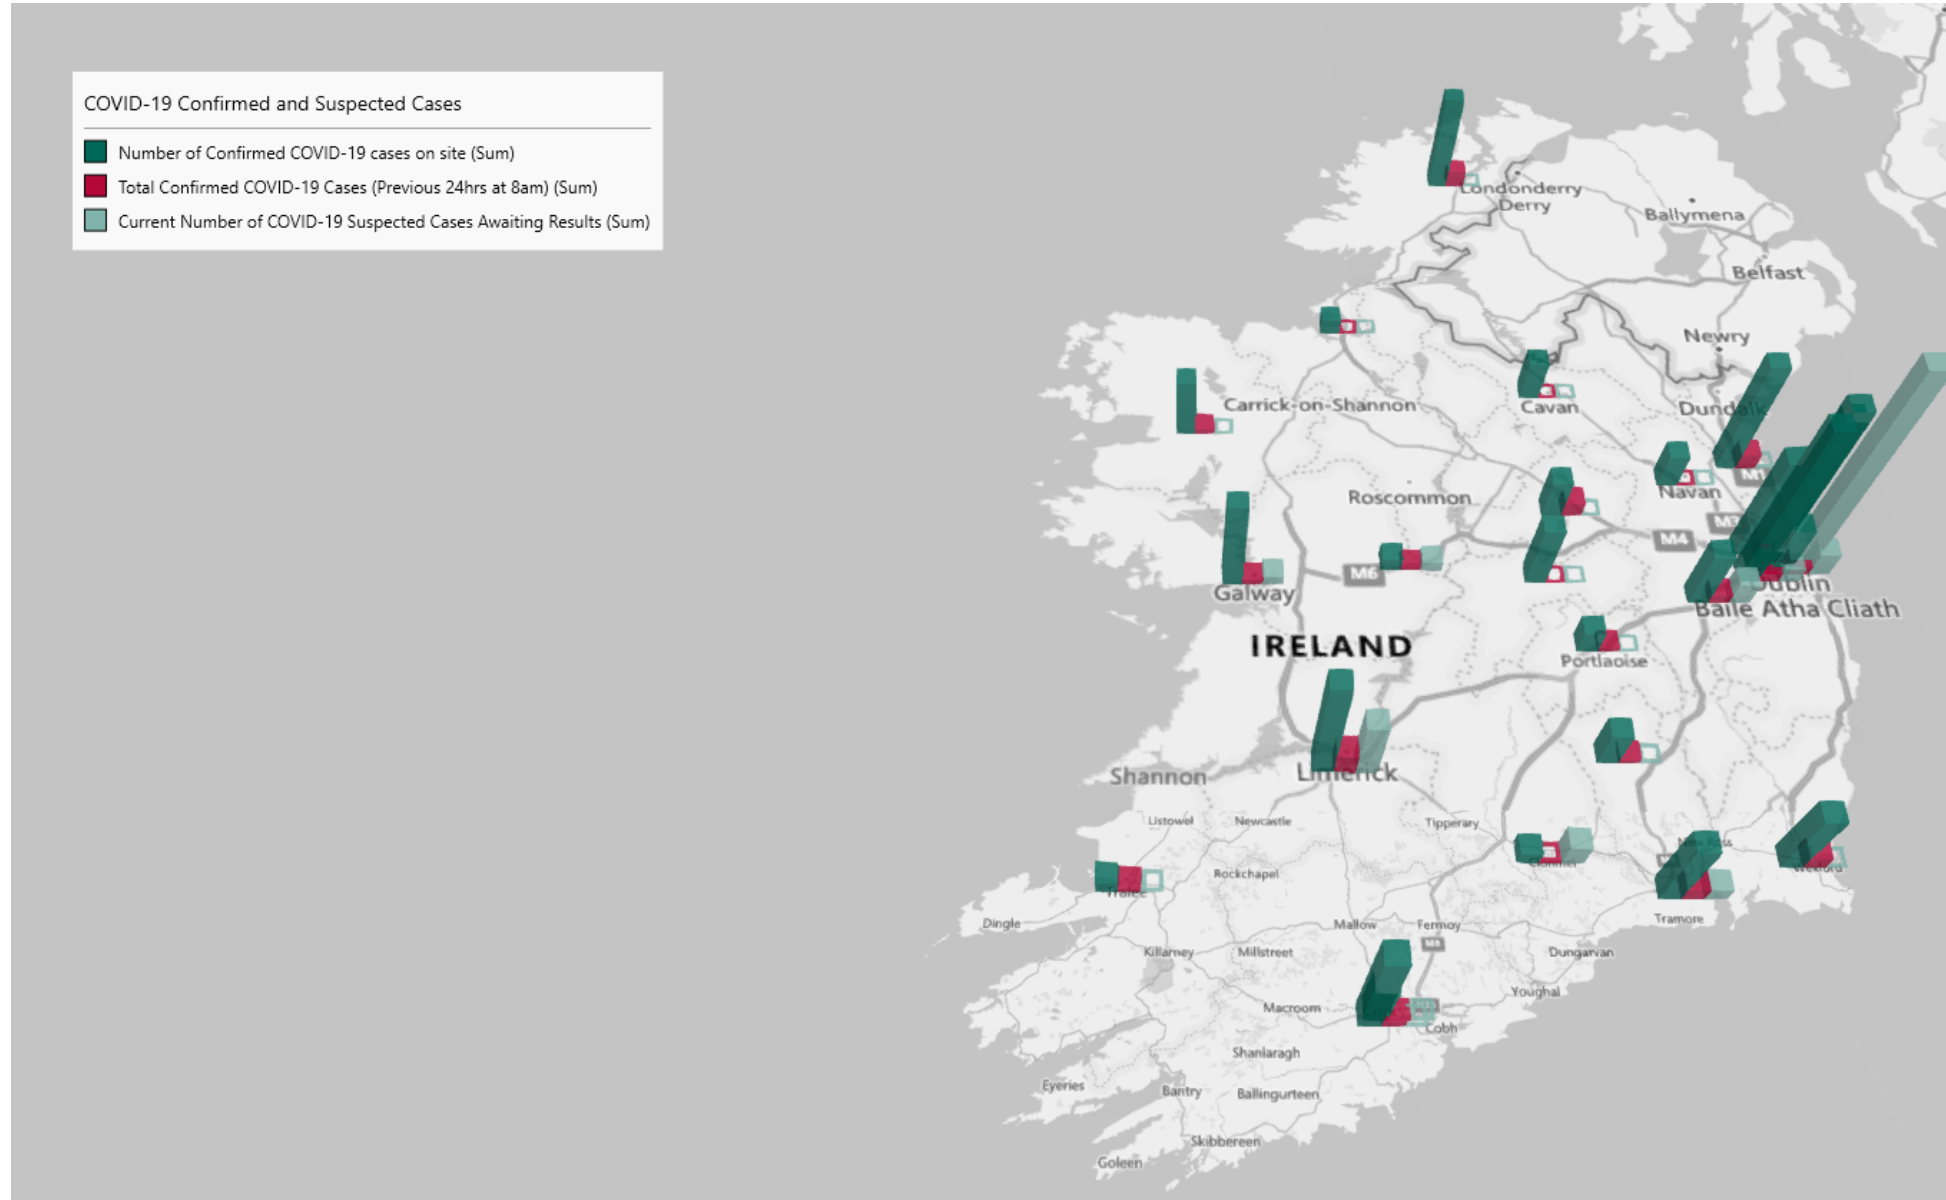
COVID-19 Confirmed and Suspected Cases

Number of Confirmed COVID-19 cases on site (Sum)
Total Confirmed COVID-19 Cases (Previous 24hrs at 8am) (Sum)
Current Number of COVID-19 Suspected Cases Awaiting Results (Sum)

Londonderry
Derry
Ballymena
Belfast
Newry
Carrick-on-Shannon
Cavan
Dundalk
Navan
M1
M3
M4
Roscommon
M6
Galway
Dublin
Baile Atha Cliath
IRELAND
Portlaoise
Shannon
Limerick
Listowel
Newcastle
Tipperary
Rockchapel
Tralee
Dingle
Killarney
Millstreet
Mallow
Fermoy
M8
Dungarvan
Tramore
Wexford
Youghal
Macroom
Cobh
Shanlaragh
Eyeries
Bantry
Ballingurteen
Skibbereen
Goleen